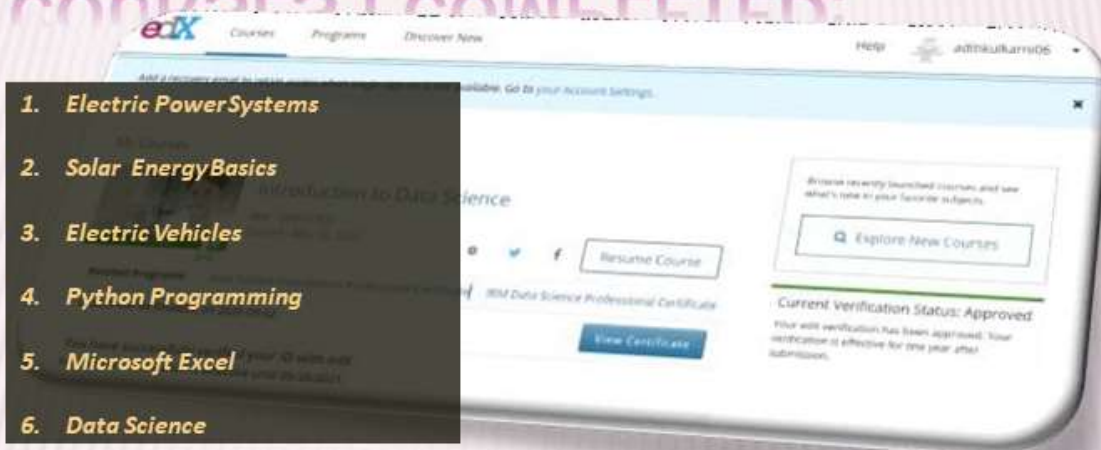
COURSES COMPLETED

edX Courses Programs Discover New Help adithkulkarni06

Add a recovery email to retain access when single-sign-on is not available. Go to your Account Settings.

1. Electric PowerSystems

2. Solar EnergyBasics

3. Electric Vehicles

4. Python Programming

5. Microsoft Excel

6. Data Science

Introduction to Data Science

Resume Course

IBM Data Science Professional Certificate

View Certificate

Browse recently launched courses and see what's new in your favorite subjects.

Explore New Courses

Current Verification Status: Approved

Your edX verification has been approved. Your verification is effective for one year after submission.